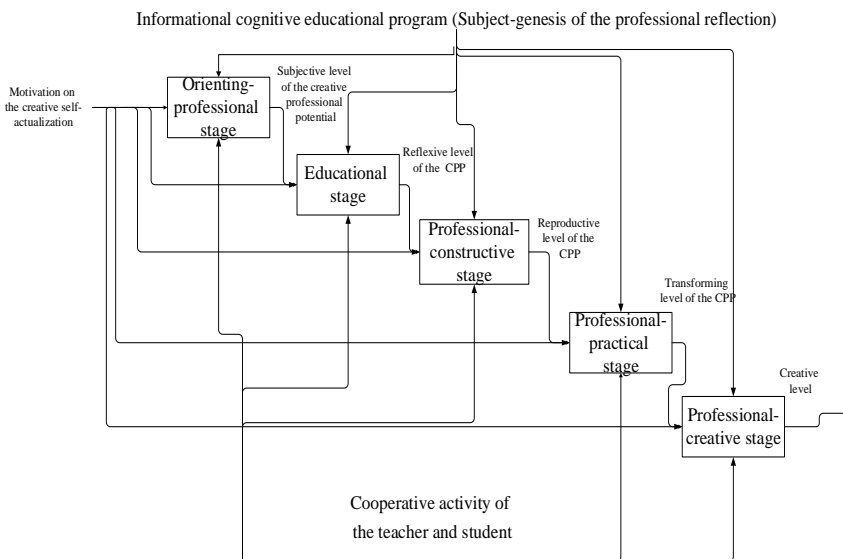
Informational cognitive educational program (Subject-genesis of the professional reflection)

Motivation on the creative self-actualization

Orienting-professional stage

Subjective level of the creative professional potential

Educational stage

Reflexive level of the CPP

Professional-constructive stage

Reproductive level of the CPP

Professional-practical stage

Transforming level of the CPP

Professional-creative stage

Creative level

Cooperative activity of the teacher and student